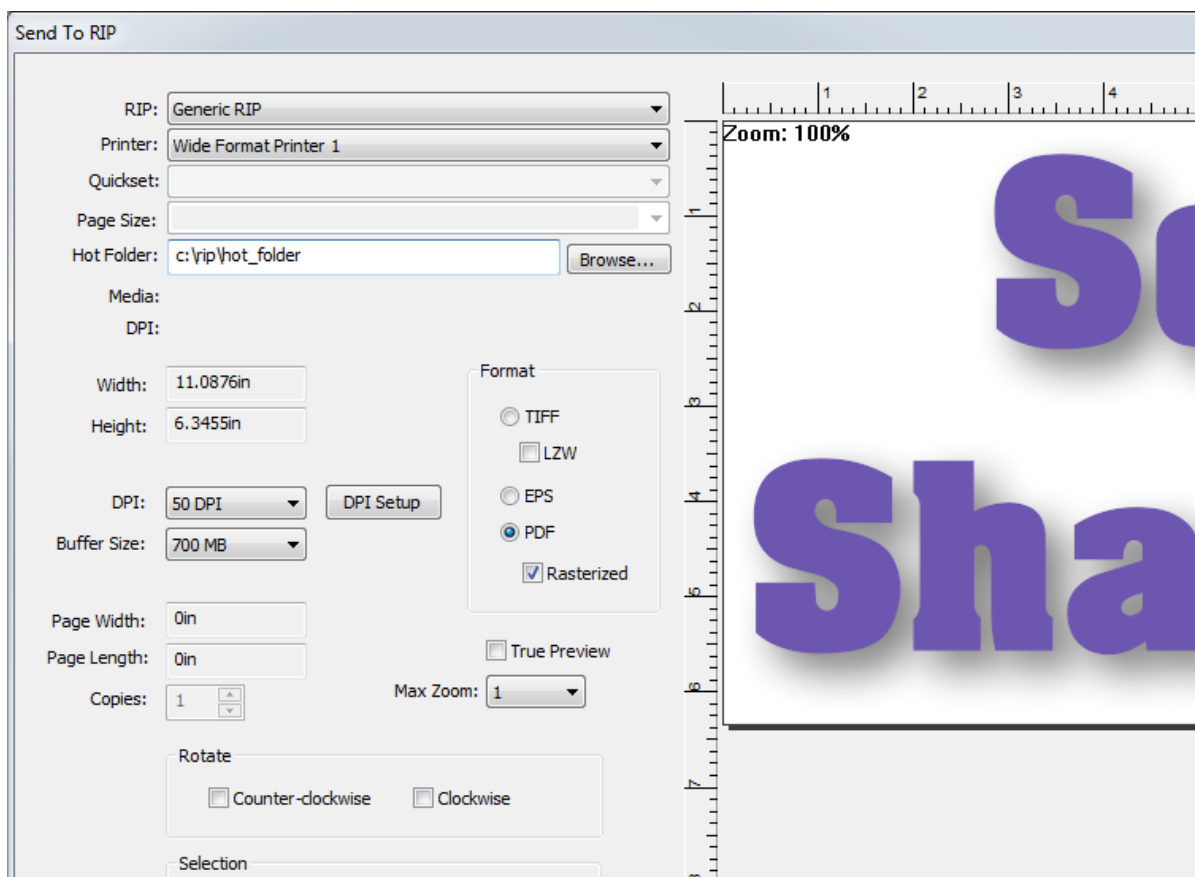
Send To RIP

RIP: Generic RIP
Printer: Wide Format Printer 1
Quickset:
Page Size:
Hot Folder: c:\rip\hot_folder Browse...
Media:
DPI:

Width: 11.0876in
Height: 6.3455in

DPI: 50 DPI DPI Setup
Buffer Size: 700 MB

Page Width: 0in
Page Length: 0in
Copies: 1

Format
TIFF
LZW
EPS
PDF
Rasterized

True Preview
Max Zoom: 1

Rotate
Counter-clockwise Clockwise

Selection

1 2 3 4
Zoom: 100%
1 2 3 4 5 6 7 8

Sc
Sha